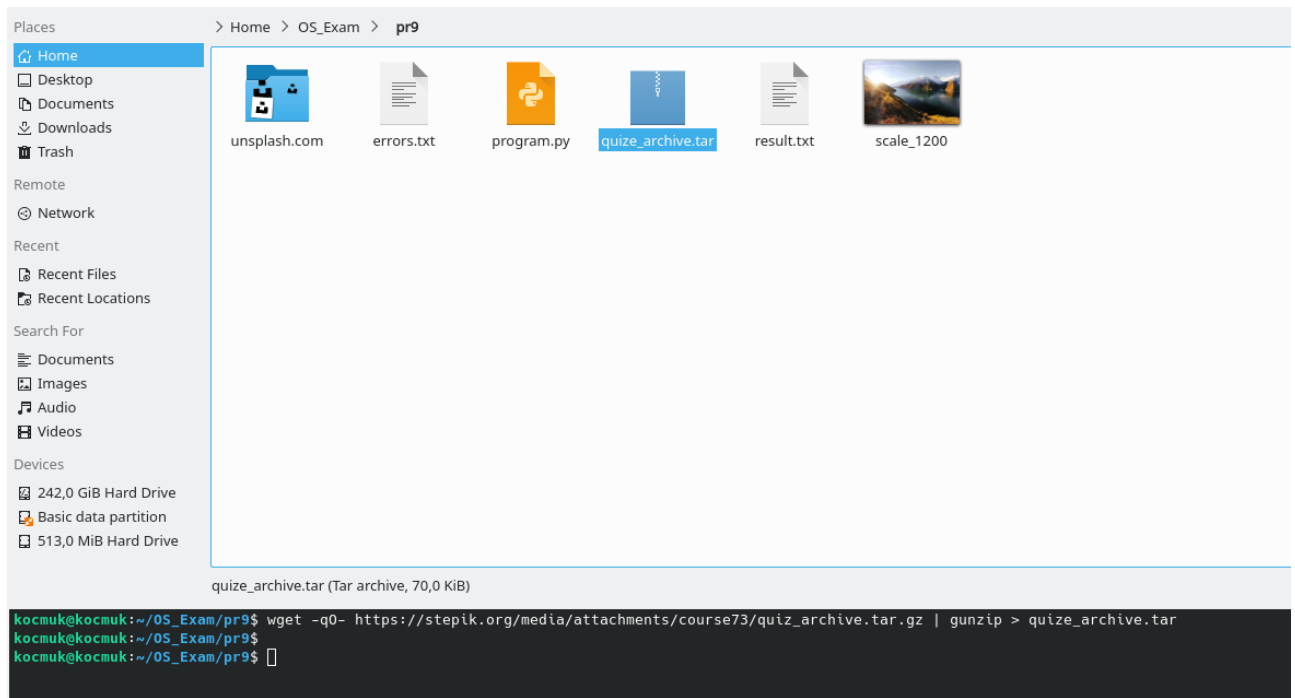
Places
Home
Desktop
Documents
Downloads
Trash
Remote
Network
Recent
Recent Files
Recent Locations
Search For
Documents
Images
Audio
Videos
Devices
242,0 GiB Hard Drive
Basic data partition
513,0 MiB Hard Drive

> Home > OS_Exam > pr9

unsplash.com
errors.txt
program.py
quize_archive.tar
result.txt
scale_1200

quize_archive.tar (Tar archive, 70,0 KiB)

kocmuk@kocmuk:~/OS_Exam/pr9$ wget -qO- https://stepik.org/media/attachments/course73/quiz_archive.tar.gz | gunzip > quize_archive.tar
kocmuk@kocmuk:~/OS_Exam/pr9$
kocmuk@kocmuk:~/OS_Exam/pr9$